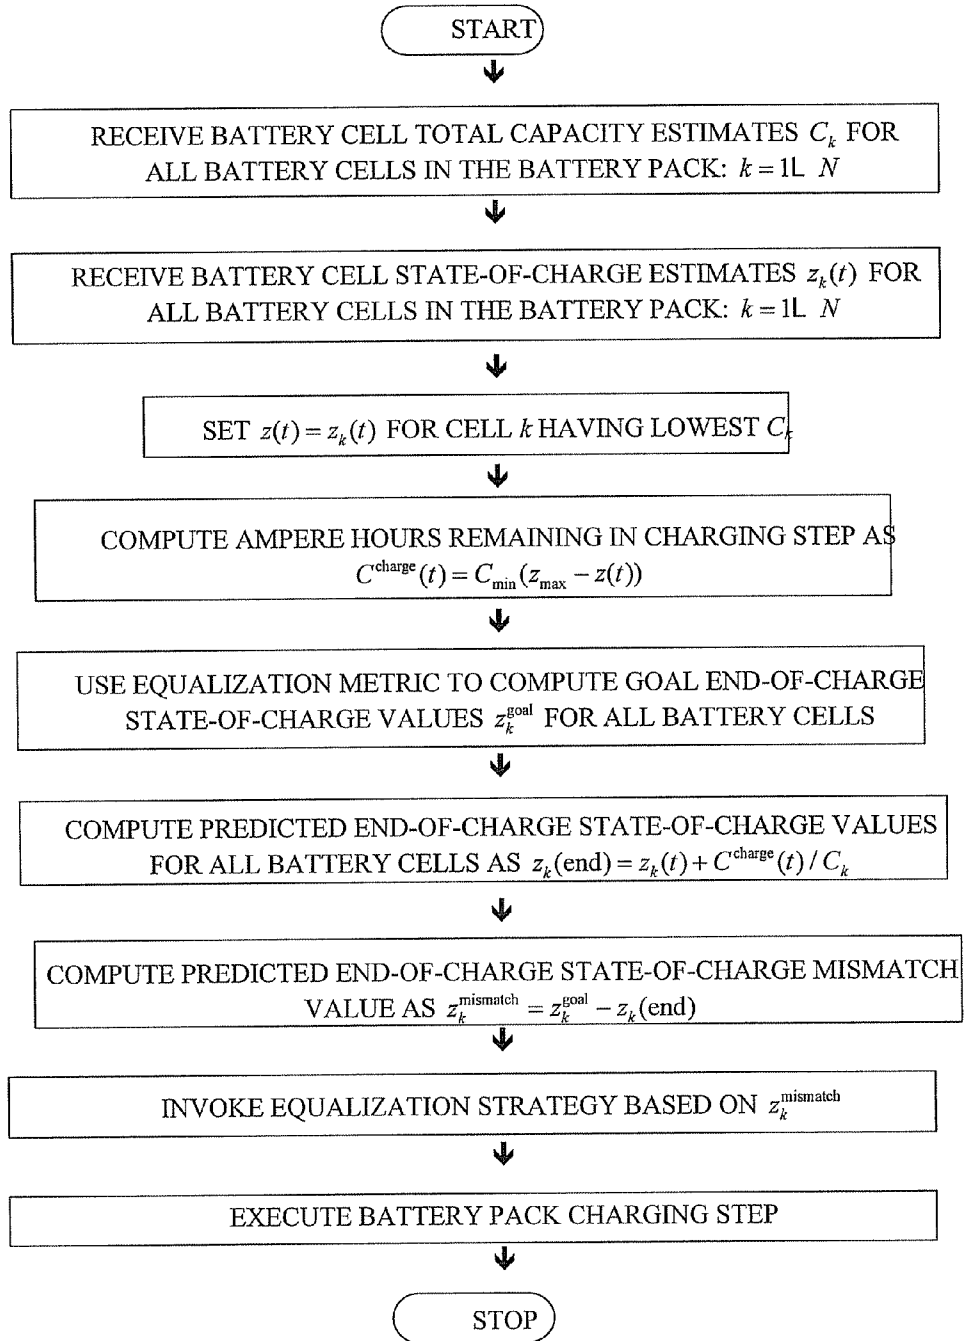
START

RECEIVE BATTERY CELL TOTAL CAPACITY ESTIMATES $C_k$ FOR ALL BATTERY CELLS IN THE BATTERY PACK: $k=1L\ N$

RECEIVE BATTERY CELL STATE-OF-CHARGE ESTIMATES $z_k(t)$ FOR ALL BATTERY CELLS IN THE BATTERY PACK: $k=1L\ N$

SET $z(t)=z_k(t)$ FOR CELL $k$ HAVING LOWEST $C_k$

COMPUTE AMPERE HOURS REMAINING IN CHARGING STEP AS $C^{\text{charge}}(t)=C_{\min}(z_{\max}-z(t))$

USE EQUALIZATION METRIC TO COMPUTE GOAL END-OF-CHARGE STATE-OF-CHARGE VALUES $z_k^{\text{goal}}$ FOR ALL BATTERY CELLS

COMPUTE PREDICTED END-OF-CHARGE STATE-OF-CHARGE VALUES FOR ALL BATTERY CELLS AS $z_k(\text{end})=z_k(t)+C^{\text{charge}}(t)/C_k$

COMPUTE PREDICTED END-OF-CHARGE STATE-OF-CHARGE MISMATCH VALUE AS $z_k^{\text{mismatch}}=z_k^{\text{goal}}-z_k(\text{end})$

INVOKE EQUALIZATION STRATEGY BASED ON $z_k^{\text{mismatch}}$

EXECUTE BATTERY PACK CHARGING STEP

STOP